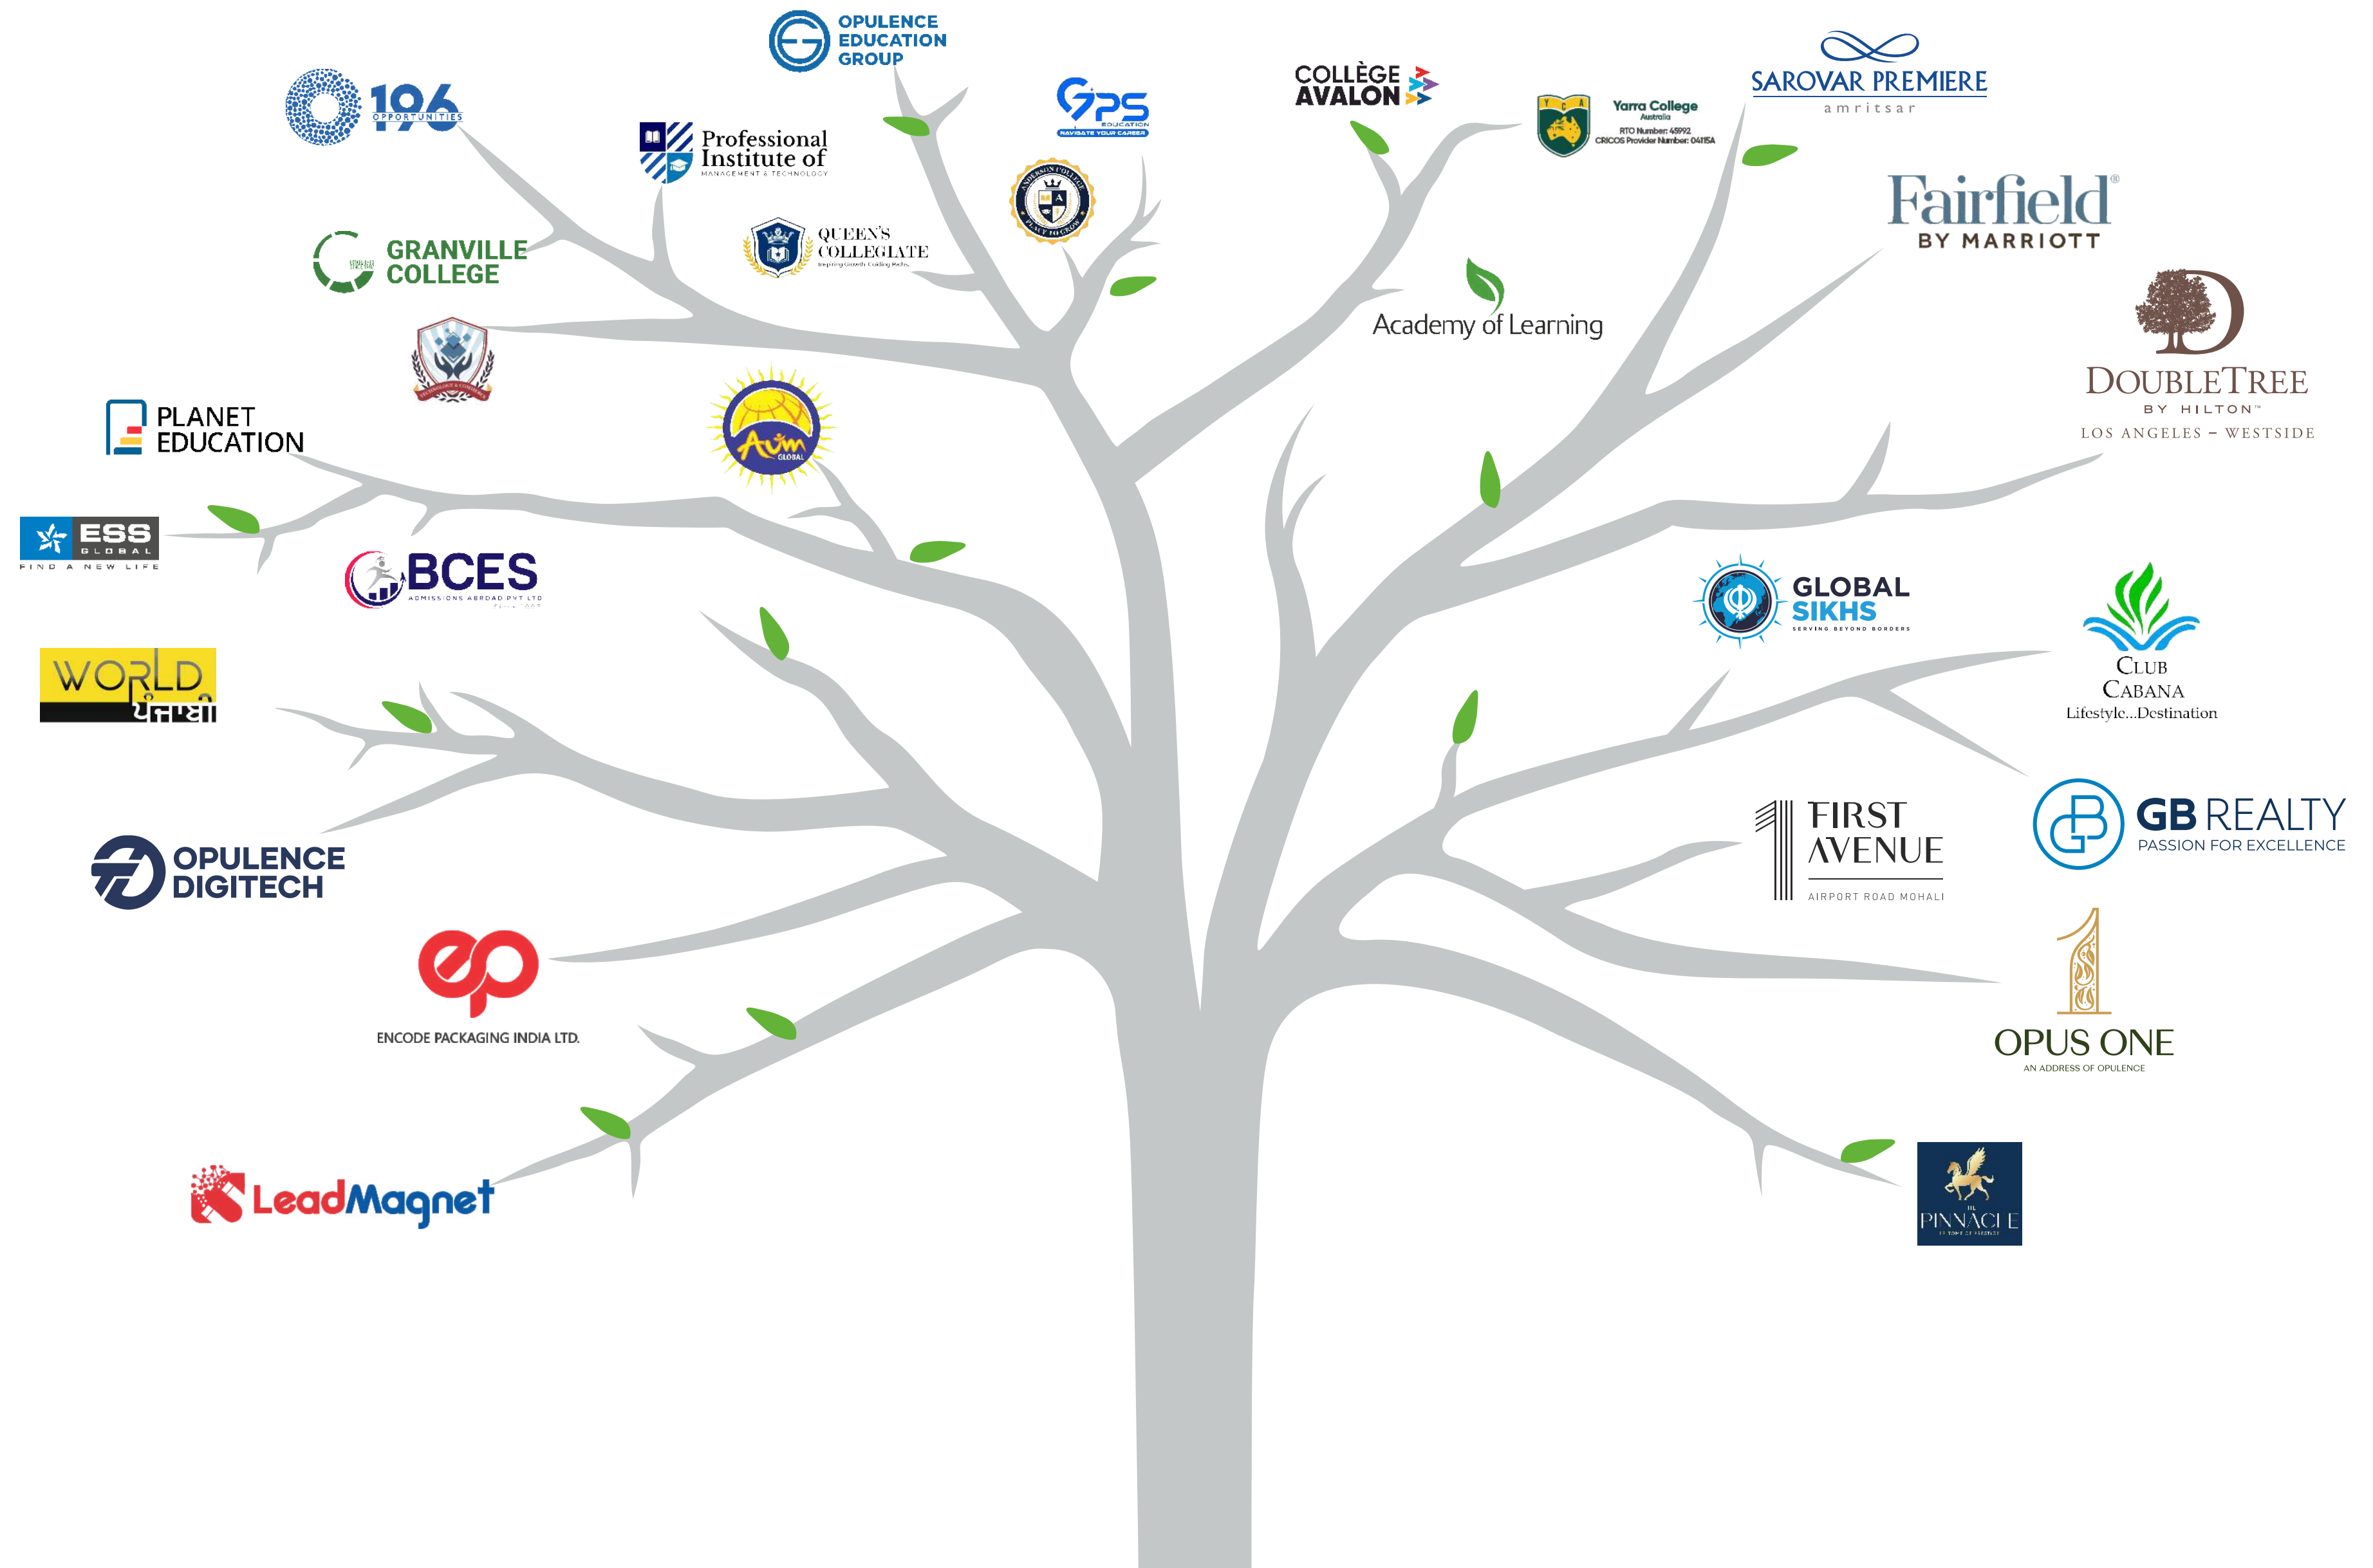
OPULENCE EDUCATION GROUP

196 OPPORTUNITIES

Professional Institute of MANAGEMENT & TECHNOLOGY

GPS EDUCATION NAVIGATE YOUR CAREER

COLLÈGE AVALON

Yarra College Australia RTO Number: 45992 CRICOS Provider Number: 04115A

SAROVAR PREMIERE amritsar

GRANVILLE COLLEGE

QUEEN'S COLLEGIATE

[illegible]

Fairfield BY MARRIOTT

Academy of Learning

DOUBLETREE BY HILTON™ LOS ANGELES – WESTSIDE

PLANET EDUCATION

Aum GLOBAL

ESS GLOBAL FIND A NEW LIFE

BCES ADMISSIONS ABROAD PVT LTD

GLOBAL SIKHS SERVING BEYOND BORDERS

CLUB CABANA Lifestyle...Destination

WORLD ਪੰਜਾਬੀ

FIRST AVENUE AIRPORT ROAD MOHALI

GB REALTY PASSION FOR EXCELLENCE

OPULENCE DIGITECH

ep ENCODE PACKAGING INDIA LTD.

OPUS ONE AN ADDRESS OF OPULENCE

LeadMagnet

THE PINNACLE